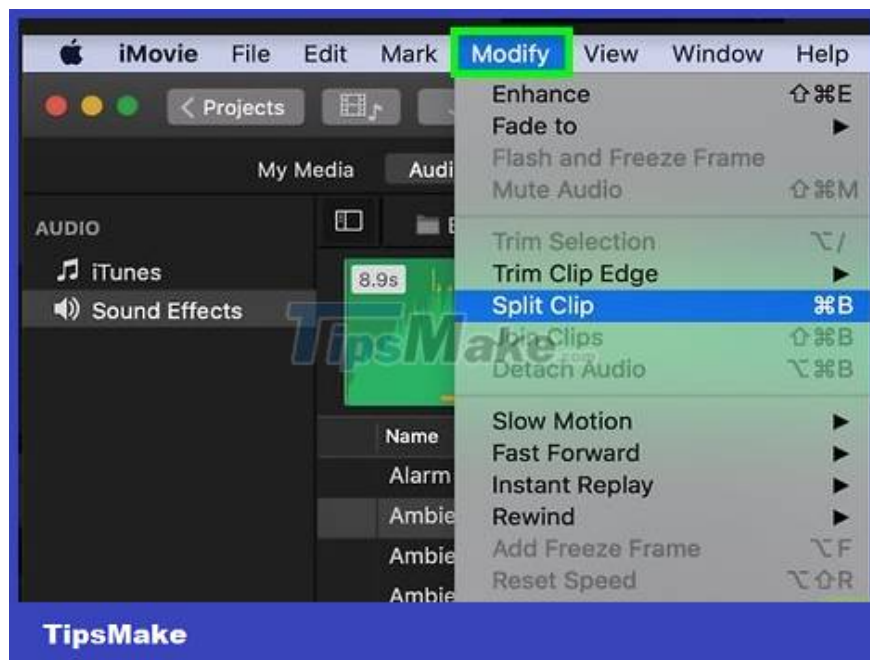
iMovie File Edit Mark Modify View Window Help

Projects

My Media Audi

AUDIO

iTunes

Sound Effects

8.9s

Name

Alarm

Ambie

Ambie

Ambie

Enhance ⇧⌘E
Fade to ►
Flash and Freeze Frame
Mute Audio ⇧⌘M

Trim Selection ⌥/
Trim Clip Edge ►
Split Clip ⌘B
Join Clips ⇧⌘B
Detach Audio ⌥⌘B

Slow Motion ►
Fast Forward ►
Instant Replay ►
Rewind ►
Add Freeze Frame ⌥F
Reset Speed ⌥⇧R

TipsMake.com

TipsMake